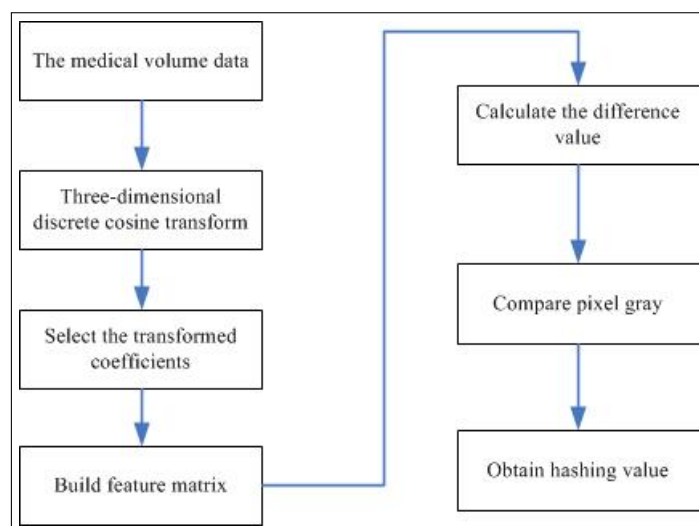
The medical volume data

Three-dimensional discrete cosine transform

Select the transformed coefficients

Build feature matrix

Calculate the difference value

Compare pixel gray

Obtain hashing value